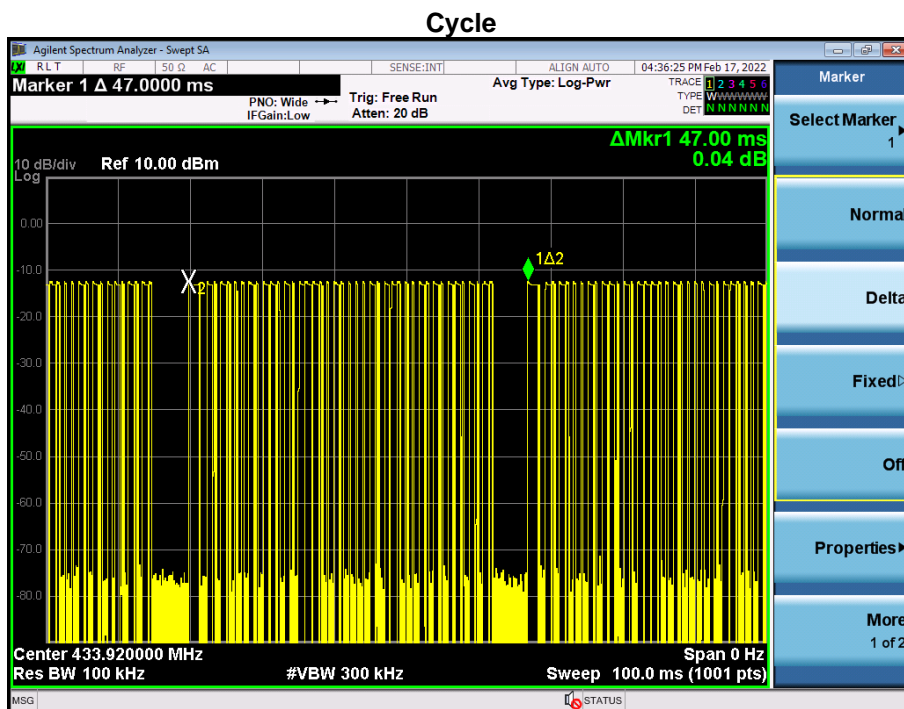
Cycle

Agilent Spectrum Analyzer - Swept SA

RLT | RF | 50 Ω AC | SENSE:INT | ALIGN AUTO | 04:36:25 PM Feb 17, 2022

Marker 1 Δ 47.0000 ms

PNO: Wide
IFGain:Low

Trig: Free Run
Atten: 20 dB

Avg Type: Log-Pwr

TRACE 1 2 3 4 5 6
TYPE WWWWWW
DET NNNNNN

ΔMkr1 47.00 ms
0.04 dB

10 dB/div Ref 10.00 dBm
Log

0.00
-10.0
-20.0
-30.0
-40.0
-50.0
-60.0
-70.0
-80.0

X2

1Δ2

Center 433.920000 MHz
Res BW 100 kHz
#VBW 300 kHz
Span 0 Hz
Sweep 100.0 ms (1001 pts)

Marker

Select Marker
1

Normal

Delta

Fixed

Off

Properties

More
1 of 2

MSG

STATUS